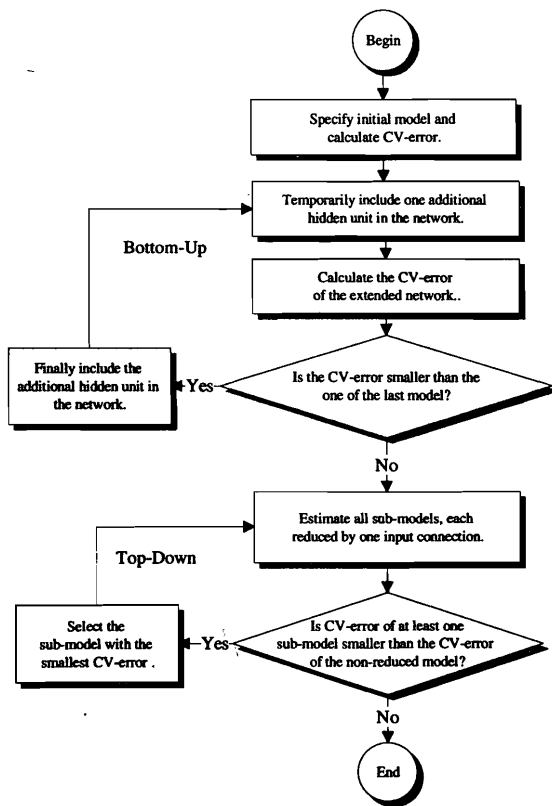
Begin

Specify initial model and calculate CV-error.

Temporarily include one additional hidden unit in the network.

Bottom-Up

Calculate the CV-error of the extended network..

Finally include the additional hidden unit in the network.

Yes

Is the CV-error smaller than the one of the last model?

No

Estimate all sub-models, each reduced by one input connection.

Top-Down

Select the sub-model with the smallest CV-error .

Yes

Is CV-error of at least one sub-model smaller than the CV-error of the non-reduced model?

No

End